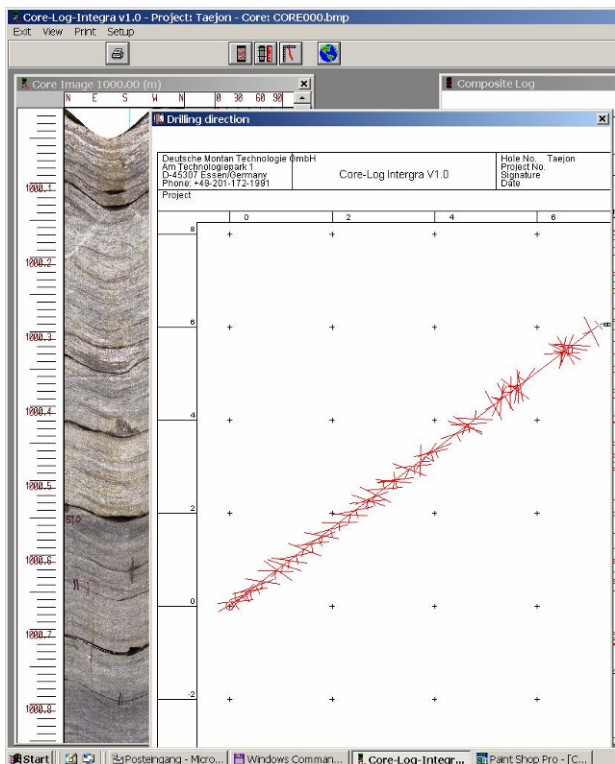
Core-Log-Integra v1.0 - Project: Taejon - Core: CORE000.bmp
Exit View Print Setup

Core Image 1000.00 (m)
N E S W N 0 30 60 90

Composite Log

Drilling direction

| Deutsche Montan Technologie GmbH Am Technologiepark 1 D-45307 Essen/Germany Phone: +49-201-172-1991 | Core-Log Intergra V1.0 | Hole No. Taejon Project No. Signature Date |
|---|---|---|
| Project | | |

0 2 4 6

8
6
4
2
0
-2

1000.1
1000.2
1000.3
1000.4
1000.5
1000.6
1000.7
1000.8

Start | Posteingang - Micro... | Windows Comman... | Core-Log-Integr... | Paint Shop Pro - [C...